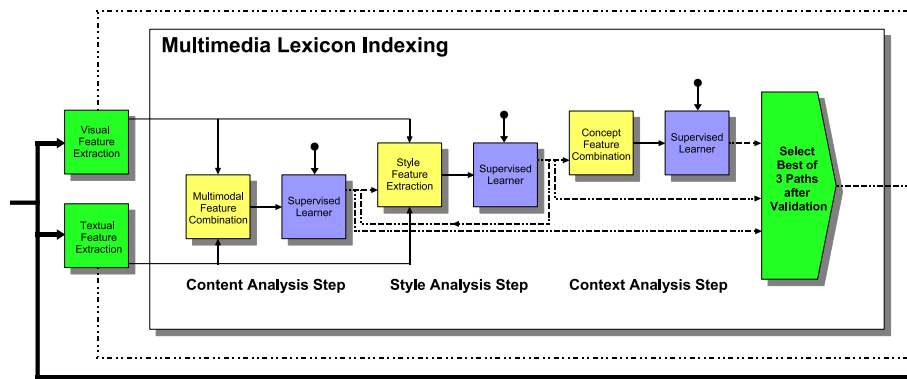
Multimedia Lexicon Indexing

Visual Feature Extraction

Textual Feature Extraction

Multimodal Feature Combination

Supervised Learner

Style Feature Extraction

Supervised Learner

Concept Feature Combination

Supervised Learner

Select Best of 3 Paths after Validation

Content Analysis Step

Style Analysis Step

Context Analysis Step